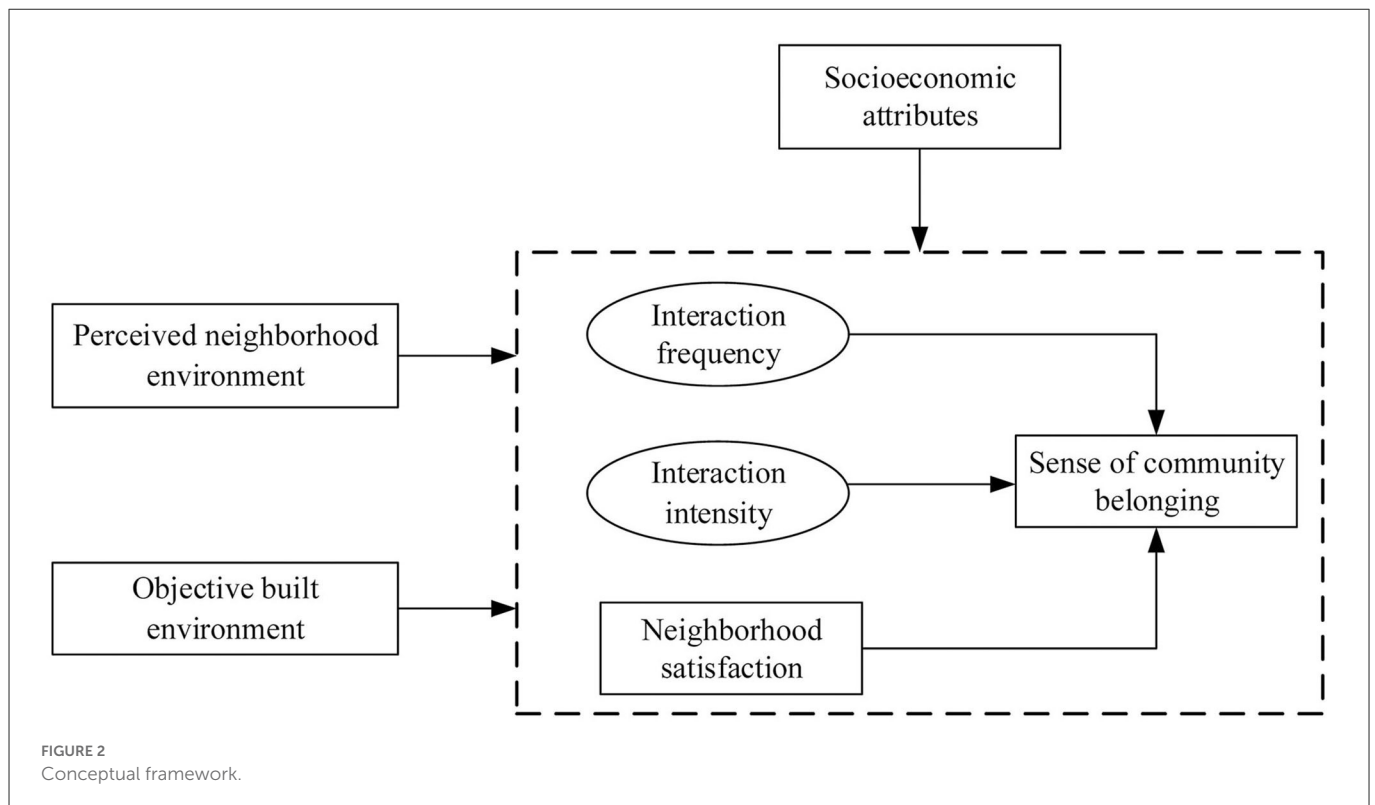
Socioeconomic attributes

Perceived neighborhood environment

Interaction frequency

Interaction intensity

Sense of community belonging

Objective built environment

Neighborhood satisfaction

FIGURE 2
Conceptual framework.